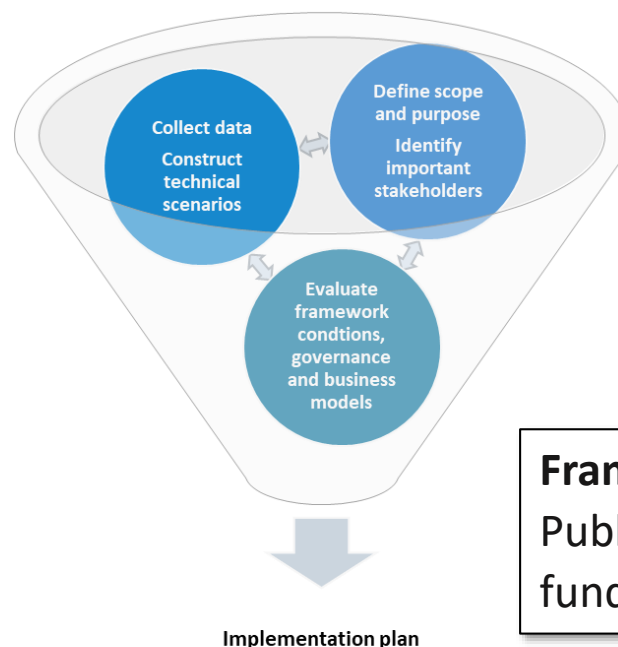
Collect data

Construct technical scenarios

Define scope and purpose

Identify important stakeholders

Evaluate framework condtions, governance and business models

Implementation plan

Fran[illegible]
Publ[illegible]
func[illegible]